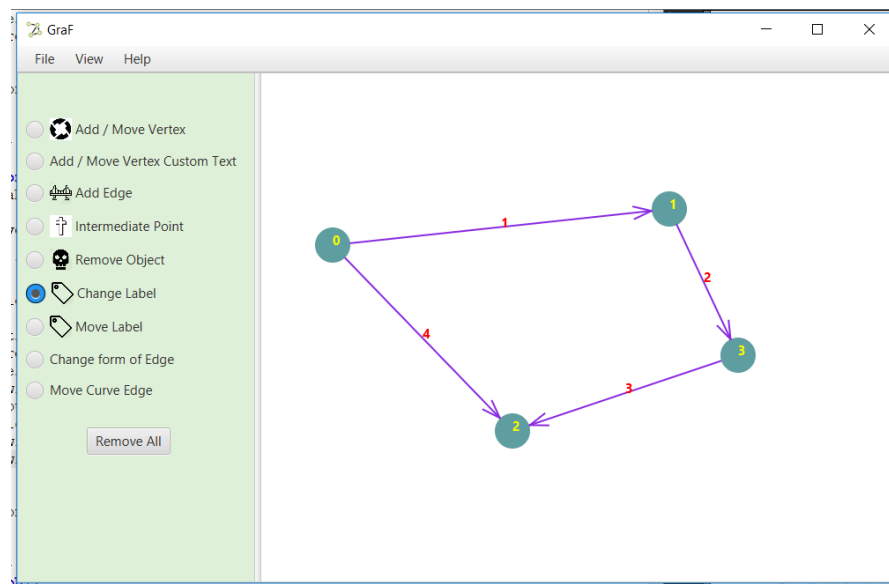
GraF

File View Help

Add / Move Vertex
Add / Move Vertex Custom Text
Add Edge
Intermediate Point
Remove Object
Change Label
Move Label
Change form of Edge
Move Curve Edge

Remove All

0
1
2
3
1
2
3
4